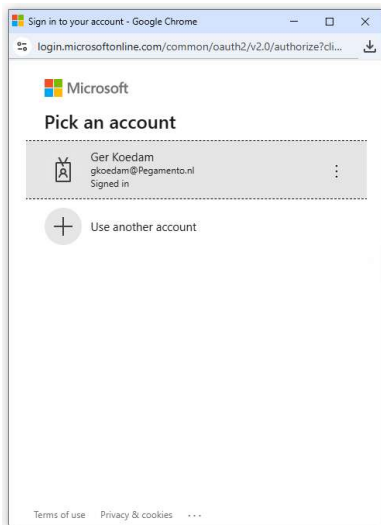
Sign in to your account - Google Chrome

login.microsoftonline.com/common/oauth2/v2.0/authorize?cli...

Microsoft

Pick an account

Ger Koedam
gkoedam@Pegamento.nl
Signed in

Use another account

Terms of use  Privacy & cookies  ...